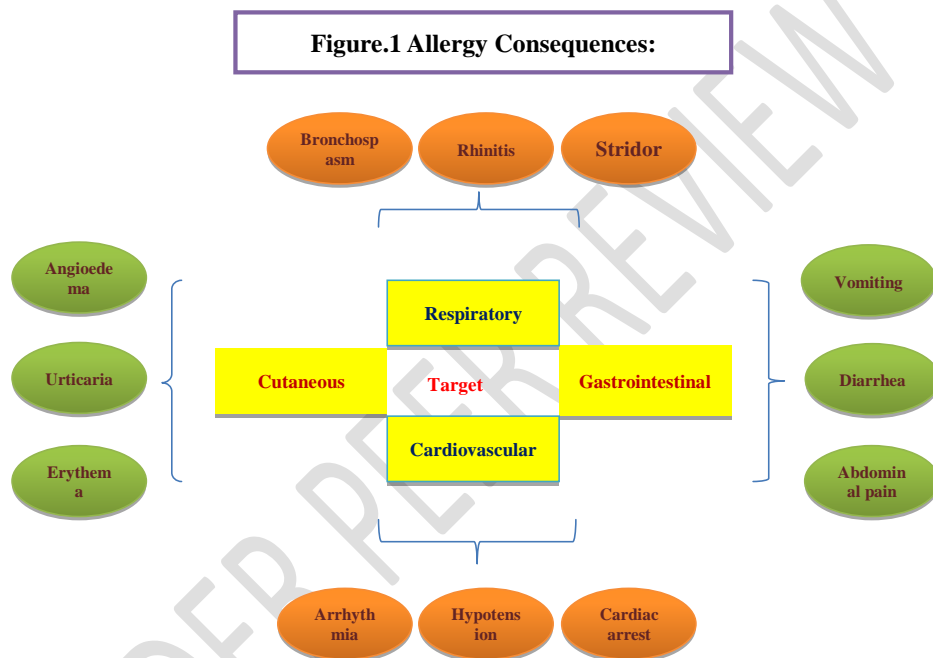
Figure.1 Allergy Consequences:

Bronchospasm

Rhinitis

Stridor

Angioedema

Urticaria

Erythema

Respiratory

Cutaneous

Target

Gastrointestinal

Cardiovascular

Vomiting

Diarrhea

Abdominal pain

Arrhythmia

Hypotension

Cardiac arrest

UNDER PEER REVIEW